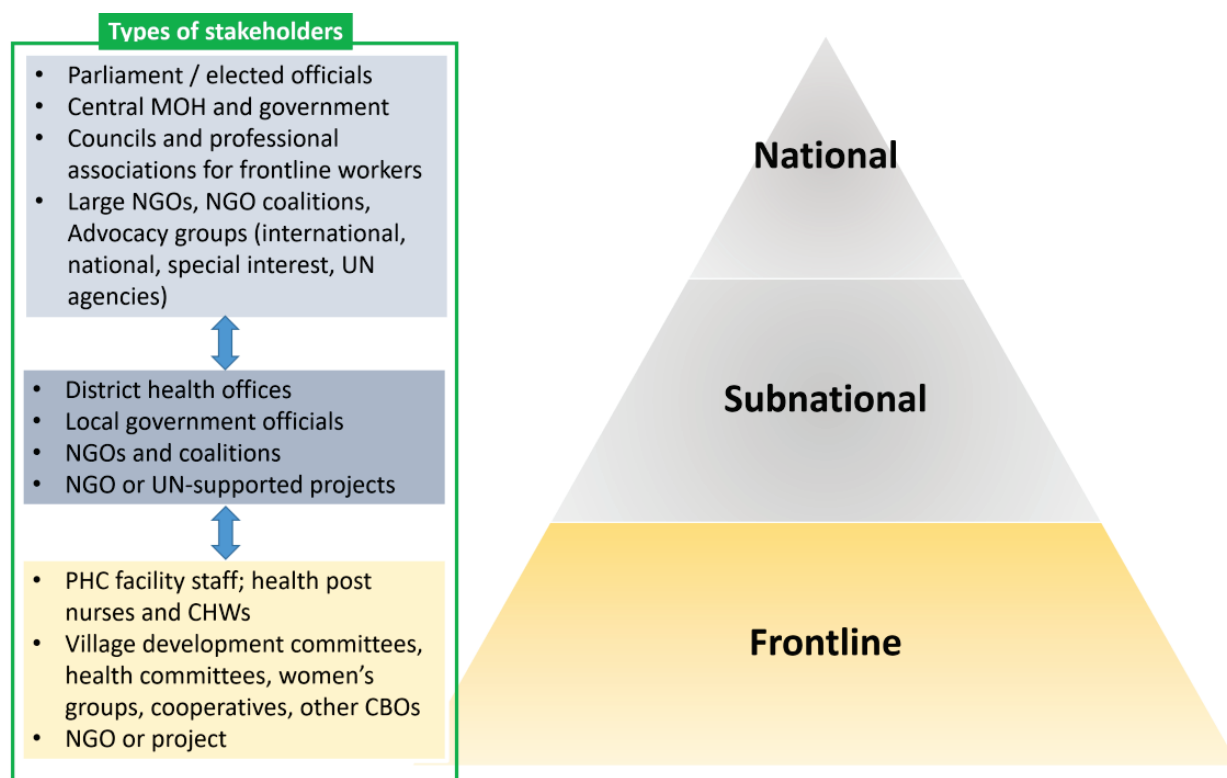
Types of stakeholders

- Parliament / elected officials
- Central MOH and government
- Councils and professional associations for frontline workers
- Large NGOs, NGO coalitions, Advocacy groups (international, national, special interest, UN agencies)

- District health offices
- Local government officials
- NGOs and coalitions
- NGO or UN-supported projects

- PHC facility staff; health post nurses and CHWs
- Village development committees, health committees, women's groups, cooperatives, other CBOs
- NGO or project

National

Subnational

Frontline